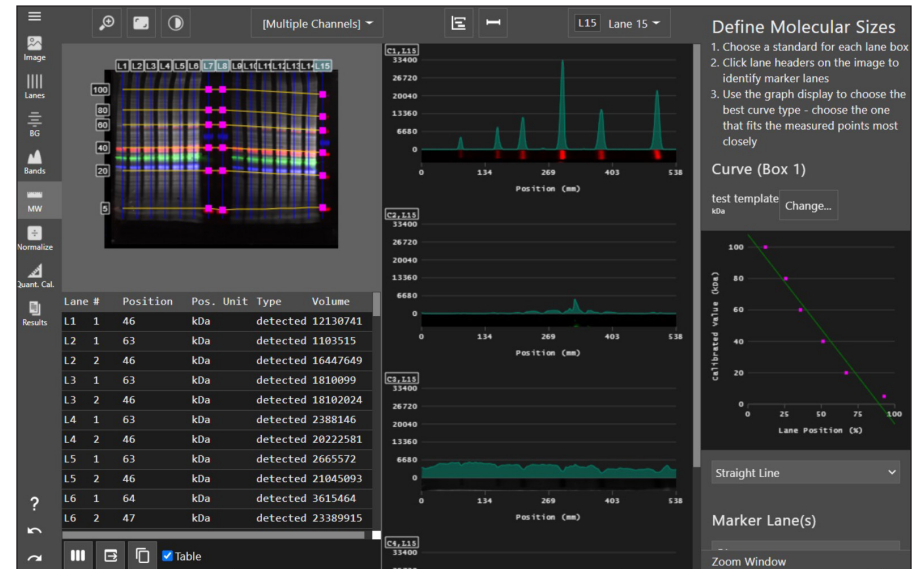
Image

Lanes

BG

Bands

MW

Normalize

Quant. Cal.

Results

?

[Multiple Channels]

L15 Lane 15

L1 L2 L3 L4 L5 L6 L7 L8 L9 L10 L11 L12 L13 L14 L15

100
80
60
40
20
5

C1,L15
33400
26720
20040
13360
6680
0
0 134 269 403 538
Position (mm)

C2,L15
33400
26720
20040
13360
6680
0
0 134 269 403 538
Position (mm)

C3,L15
33400
26720
20040
13360
6680
0
0 134 269 403 538
Position (mm)

C4,L15
33400

| Lane | # | Position | Pos. Unit | Type | Volume |
|---|---|---|---|---|---|
| L1 | 1 | 46 | kDa | detected | 12130741 |
| L2 | 1 | 63 | kDa | detected | 1103515 |
| L2 | 2 | 46 | kDa | detected | 16447649 |
| L3 | 1 | 63 | kDa | detected | 1810099 |
| L3 | 2 | 46 | kDa | detected | 18102024 |
| L4 | 1 | 63 | kDa | detected | 2388146 |
| L4 | 2 | 46 | kDa | detected | 20222581 |
| L5 | 1 | 63 | kDa | detected | 2665572 |
| L5 | 2 | 46 | kDa | detected | 21045093 |
| L6 | 1 | 64 | kDa | detected | 3615464 |
| L6 | 2 | 47 | kDa | detected | 23389915 |

Table

Define Molecular Sizes
1. Choose a standard for each lane box
2. Click lane headers on the image to identify marker lanes
3. Use the graph display to choose the best curve type - choose the one that fits the measured points most closely

Curve (Box 1)

test template
kDa
Change...

100
80
60
40
20
0
Calibrated Value (kDa)
0 25 50 75 100
Lane Position (%)

Straight Line

Marker Lane(s)

Zoom Window